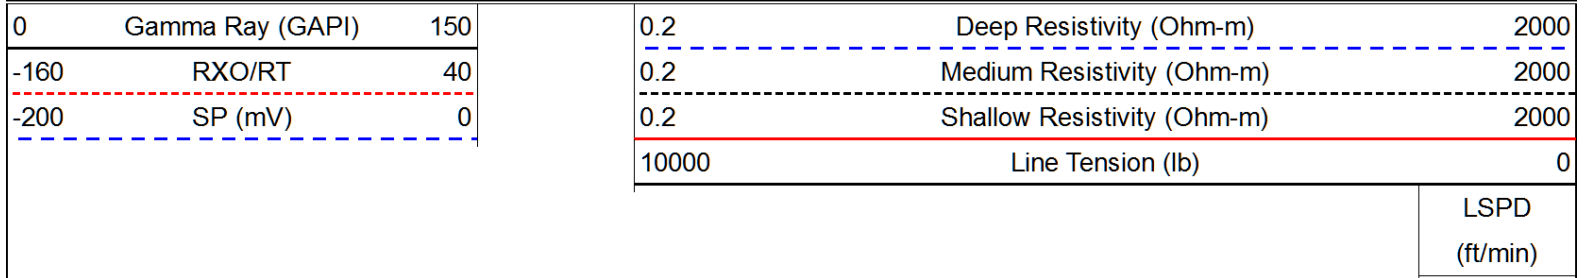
0 Gamma Ray (GAPI) 150
-160 RXO/RT 40
-200 SP (mV) 0

0.2 Deep Resistivity (Ohm-m) 2000
0.2 Medium Resistivity (Ohm-m) 2000
0.2 Shallow Resistivity (Ohm-m) 2000
10000 Line Tension (lb) 0
LSPD (ft/min)